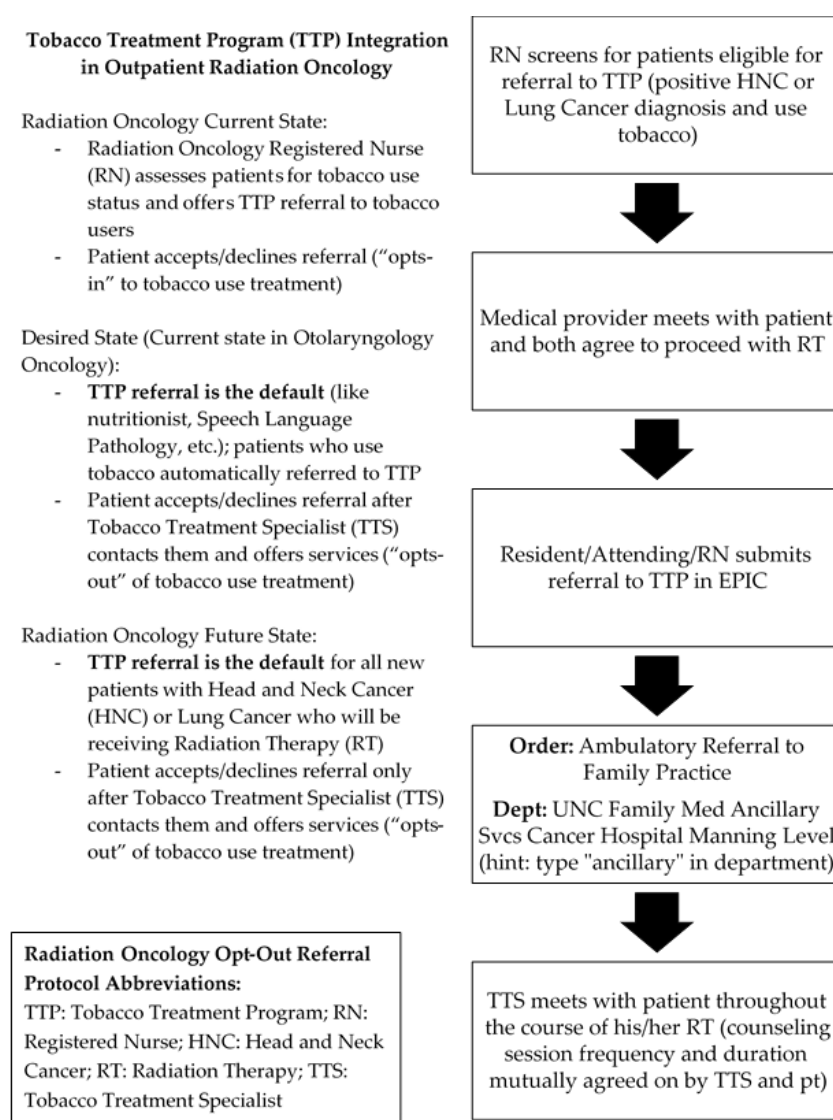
**Tobacco Treatment Program (TTP) Integration in Outpatient Radiation Oncology**

Radiation Oncology Current State:
- Radiation Oncology Registered Nurse (RN) assesses patients for tobacco use status and offers TTP referral to tobacco users
- Patient accepts/declines referral ("opts-in" to tobacco use treatment)

Desired State (Current state in Otolaryngology Oncology):
- **TTP referral is the default** (like nutritionist, Speech Language Pathology, etc.); patients who use tobacco automatically referred to TTP
- Patient accepts/declines referral after Tobacco Treatment Specialist (TTS) contacts them and offers services ("opts-out" of tobacco use treatment)

Radiation Oncology Future State:
- **TTP referral is the default** for all new patients with Head and Neck Cancer (HNC) or Lung Cancer who will be receiving Radiation Therapy (RT)
- Patient accepts/declines referral only after Tobacco Treatment Specialist (TTS) contacts them and offers services ("opts-out" of tobacco use treatment)

**Radiation Oncology Opt-Out Referral Protocol Abbreviations:**
TTP: Tobacco Treatment Program; RN: Registered Nurse; HNC: Head and Neck Cancer; RT: Radiation Therapy; TTS: Tobacco Treatment Specialist

RN screens for patients eligible for referral to TTP (positive HNC or Lung Cancer diagnosis and use tobacco)

Medical provider meets with patient and both agree to proceed with RT

Resident/Attending/RN submits referral to TTP in EPIC

**Order:** Ambulatory Referral to Family Practice
**Dept:** UNC Family Med Ancillary Svcs Cancer Hospital Manning Level (hint: type "ancillary" in department)

TTS meets with patient throughout the course of his/her RT (counseling session frequency and duration mutually agreed on by TTS and pt)